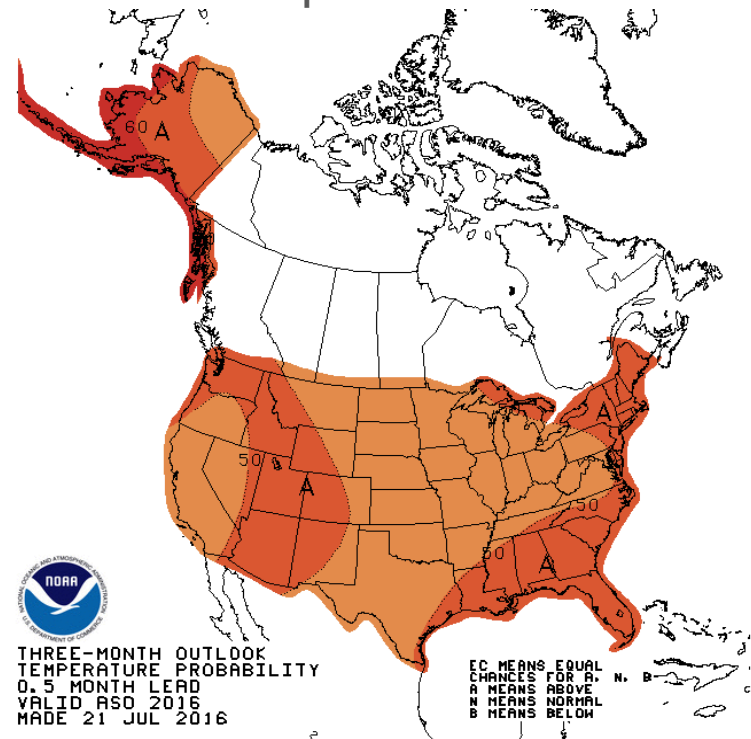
60
A
50
A
A
50
50
A

NOAA
NATIONAL OCEANIC AND ATMOSPHERIC ADMINISTRATION
U.S. DEPARTMENT OF COMMERCE

THREE-MONTH OUTLOOK
TEMPERATURE PROBABILITY
0.5 MONTH LEAD
VALID ASO 2016
MADE 21 JUL 2016

EC MEANS EQUAL
CHANCES FOR A, N, B
A MEANS ABOVE
N MEANS NORMAL
B MEANS BELOW